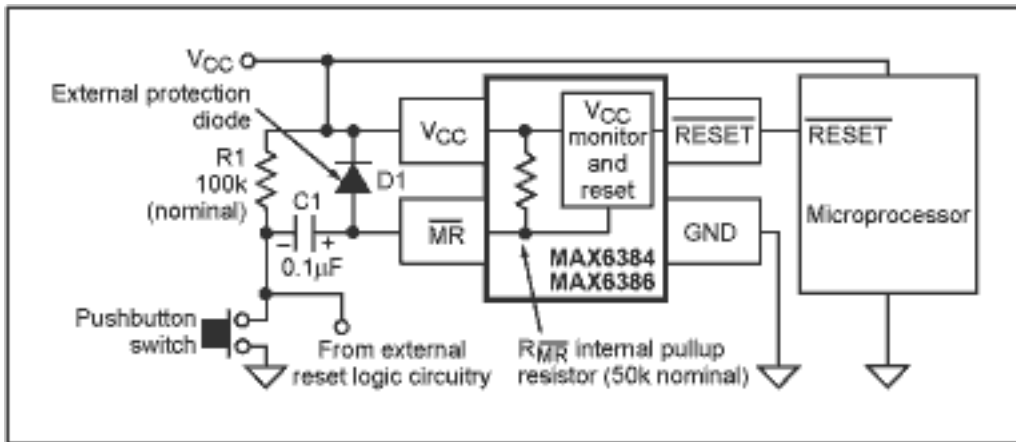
$V_{CC}$

External protection diode

R1 100k (nominal)

C1

–

+

0.1μF

D1

$V_{CC}$

$\overline{MR}$

$V_{CC}$ monitor and reset

MAX6384 MAX6386

$\overline{RESET}$

GND

$\overline{RESET}$

Microprocessor

Pushbutton switch

From external reset logic circuitry

$R_{\overline{MR}}$ internal pullup resistor (50k nominal)